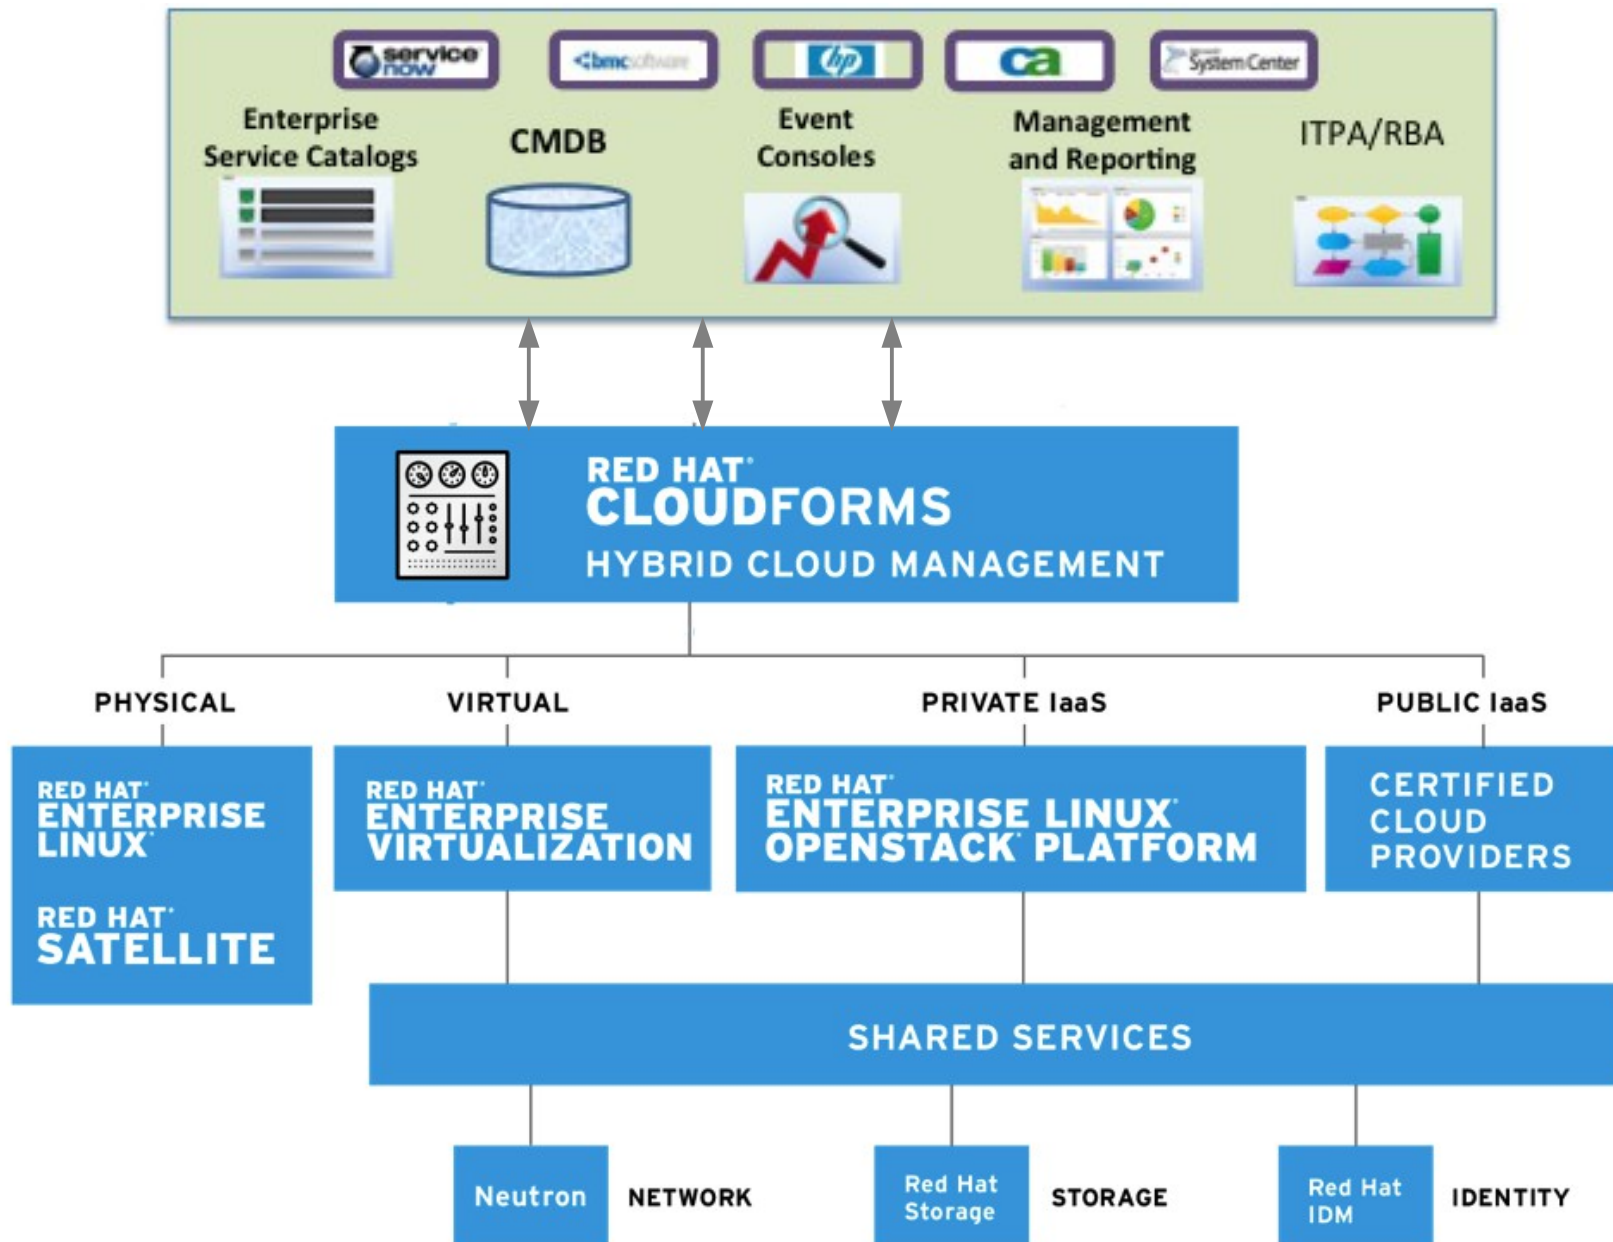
service now

bmc software

hp

ca

System Center

Enterprise Service Catalogs

CMDB

Event Consoles

Management and Reporting

ITPA/RBA

RED HAT® CLOUDFORMS

HYBRID CLOUD MANAGEMENT

PHYSICAL

VIRTUAL

PRIVATE IaaS

PUBLIC IaaS

RED HAT® ENTERPRISE LINUX®

RED HAT® SATELLITE

RED HAT® ENTERPRISE VIRTUALIZATION

RED HAT® ENTERPRISE LINUX® OPENSTACK® PLATFORM

CERTIFIED CLOUD PROVIDERS

SHARED SERVICES

Neutron

NETWORK

Red Hat Storage

STORAGE

Red Hat IDM

IDENTITY